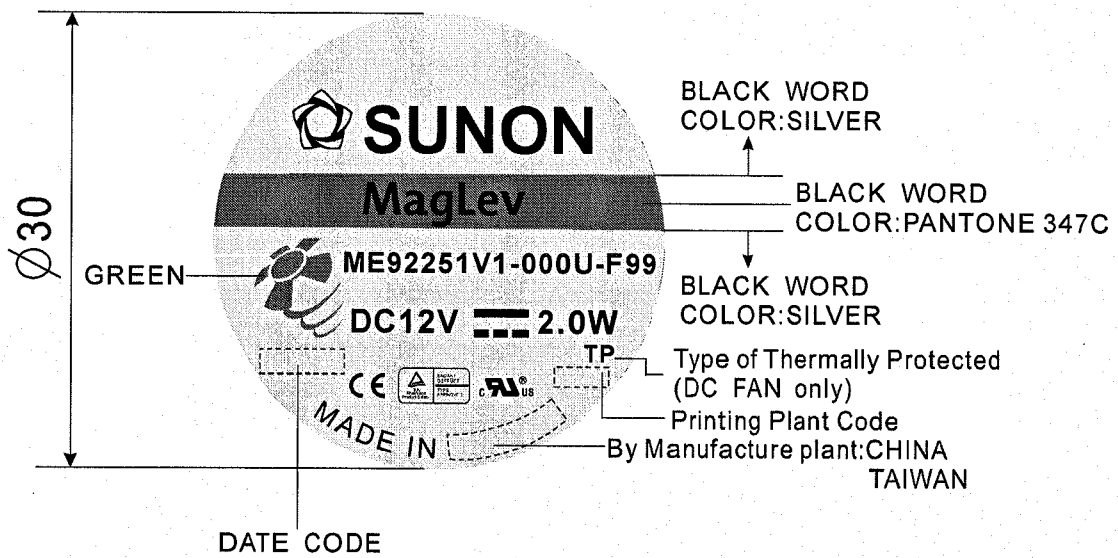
$\varnothing 30$

SUNON

MagLev

GREEN

ME92251V1-000U-F99

DC12V 2.0W

TP

CE

MADE IN

BLACK WORD COLOR:SILVER

BLACK WORD COLOR:PANTONE 347C

BLACK WORD COLOR:SILVER

Type of Thermally Protected (DC FAN only)

Printing Plant Code

By Manufacture plant:CHINA TAIWAN

DATE CODE